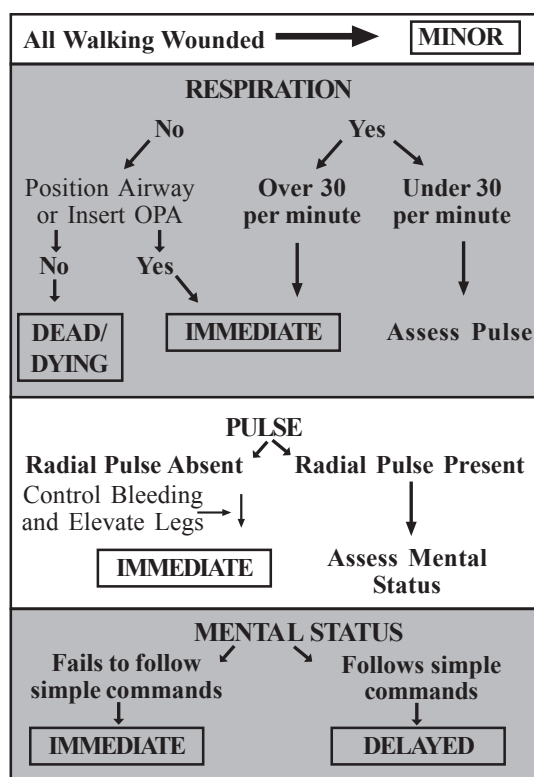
All Walking Wounded MINOR

RESPIRATION

No

Yes

Position Airway or Insert OPA

Over 30 per minute

Under 30 per minute

No

Yes

DEAD/ DYING

IMMEDIATE

Assess Pulse

PULSE

Radial Pulse Absent

Radial Pulse Present

Control Bleeding and Elevate Legs

IMMEDIATE

Assess Mental Status

MENTAL STATUS

Fails to follow simple commands

Follows simple commands

IMMEDIATE

DELAYED